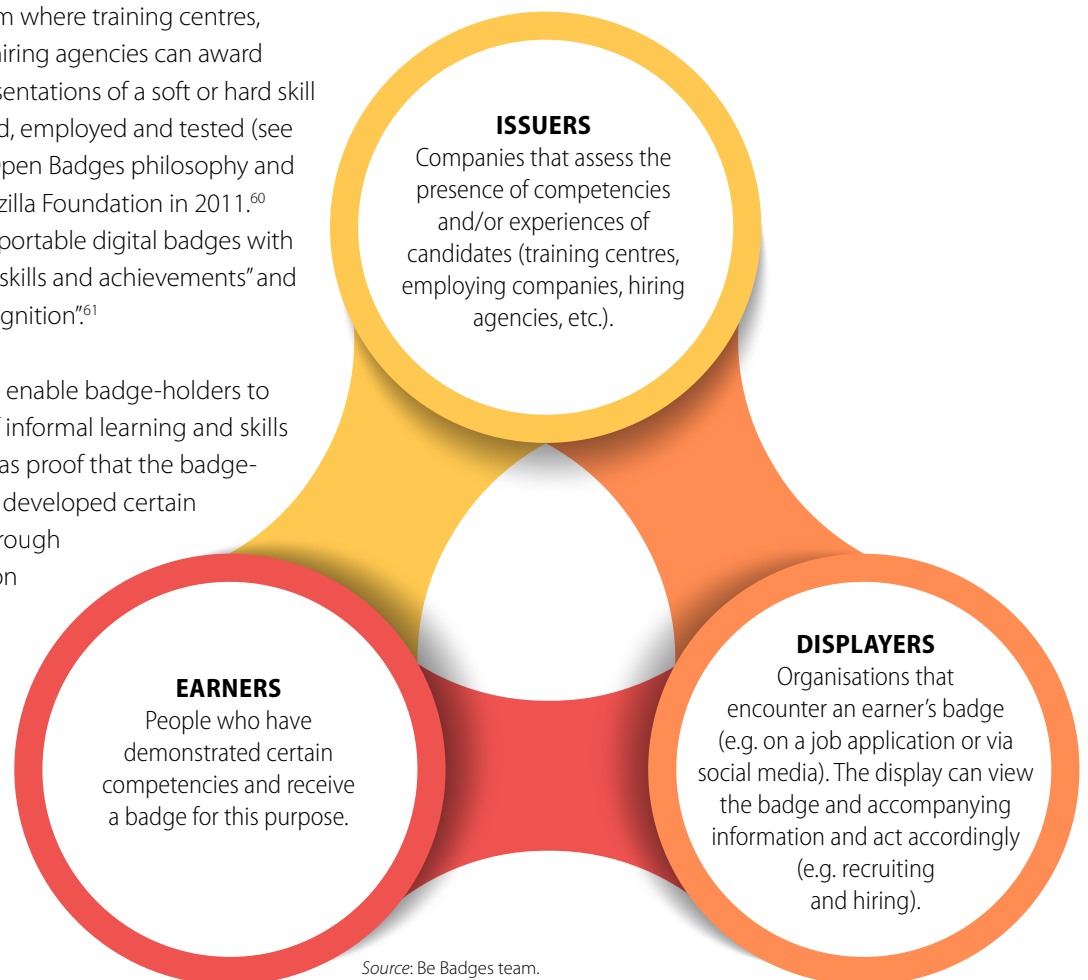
m where training centres, iring agencies can award sentations of a soft or hard skill d, employed and tested (see pen Badges philosophy and zilla Foundation in 2011.$^{60}$ portable digital badges with skills and achievements" and gnition".$^{61}$

enable badge-holders to informal learning and skills as proof that the badge- developed certain rough on

**ISSUERS**
Companies that assess the presence of competencies and/or experiences of candidates (training centres, employing companies, hiring agencies, etc.).

**EARNERS**
People who have demonstrated certain competencies and receive a badge for this purpose.

**DISPLAYERS**
Organisations that encounter an earner's badge (e.g. on a job application or via social media). The display can view the badge and accompanying information and act accordingly (e.g. recruiting and hiring).

*Source*: Be Badges team.